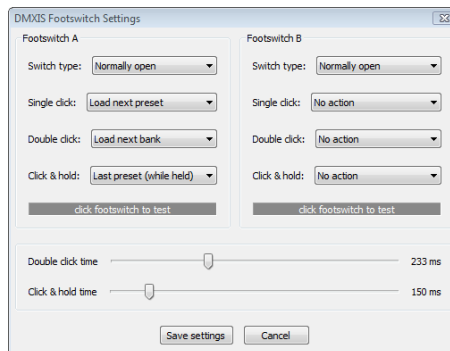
DMXIS Footswitch Settings

Footswitch A

Switch type: Normally open

Single click: Load next preset

Double click: Load next bank

Click & hold: Last preset (while held)

click footswitch to test

Footswitch B

Switch type: Normally open

Single click: No action

Double click: No action

Click & hold: No action

click footswitch to test

Double click time 233 ms

Click & hold time 150 ms

Save settings Cancel